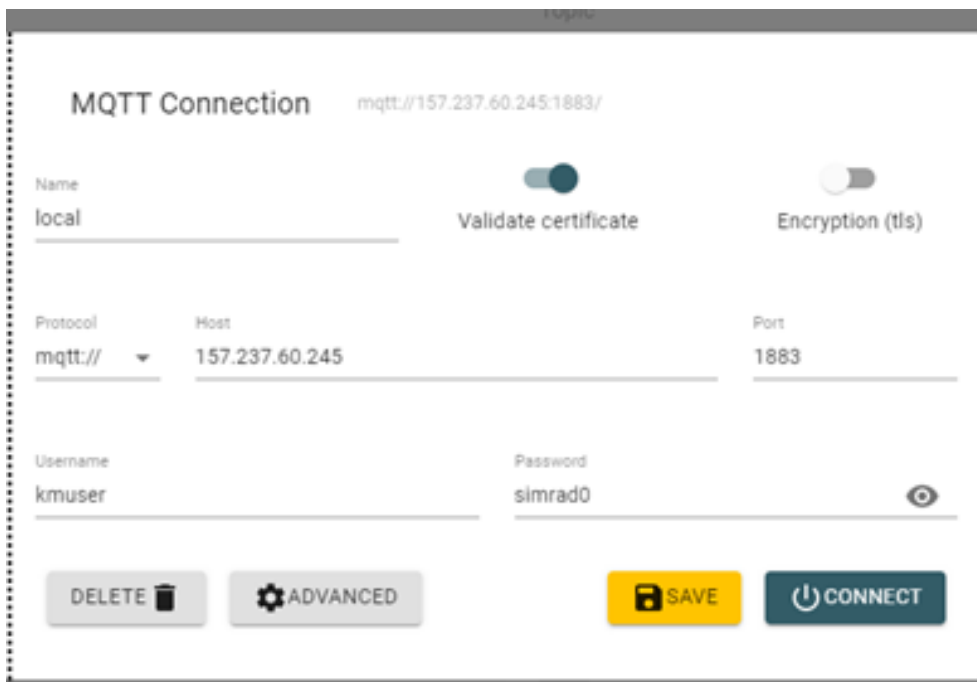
Topic

MQTT Connection mqtt://157.237.60.245:1883/

Name
local

Validate certificate

Encryption (tls)

Protocol
mqtt://

Host
157.237.60.245

Port
1883

Username
kmuser

Password
simrad0

DELETE

ADVANCED

SAVE

CONNECT